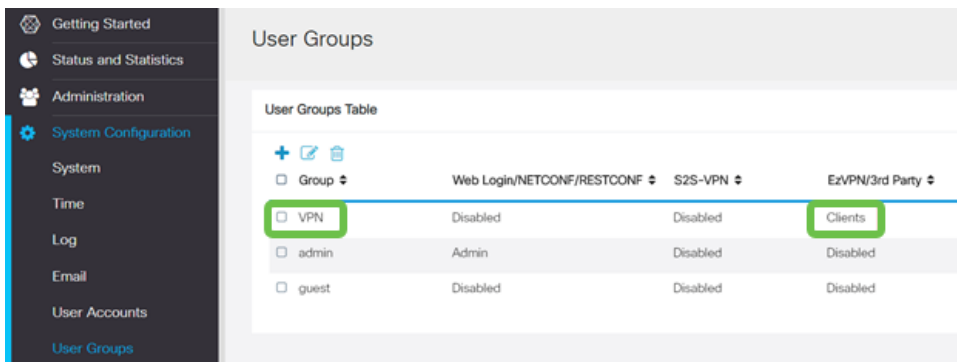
Getting Started
Status and Statistics
Administration
System Configuration
System
Time
Log
Email
User Accounts
User Groups

User Groups

User Groups Table

| Group ⇕ | Web Login/NETCONF/RESTCONF ⇕ | S2S-VPN ⇕ | EzVPN/3rd Party ⇕ |
|---|---|---|---|
| VPN | Disabled | Disabled | Clients |
| admin | Admin | Disabled | Disabled |
| guest | Disabled | Disabled | Disabled |